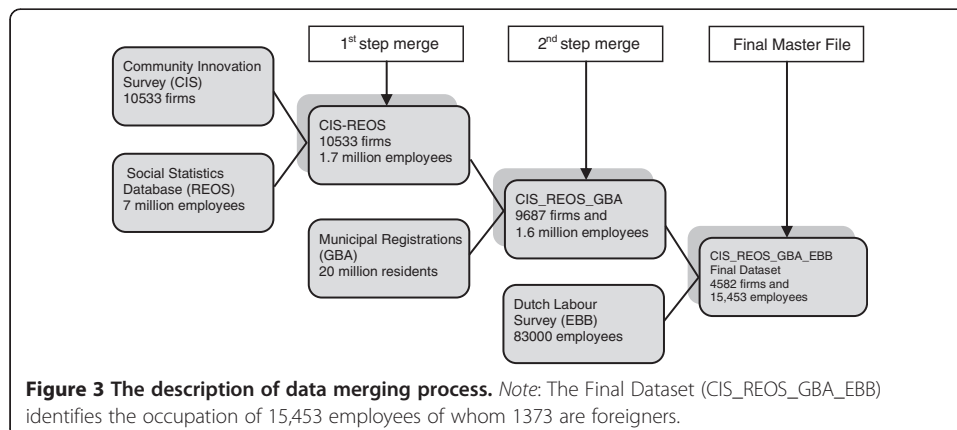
$1^{st}$ step merge

$2^{nd}$ step merge

Final Master File

Community Innovation Survey (CIS)
10533 firms

Social Statistics Database (REOS)
7 million employees

CIS-REOS
10533 firms
1.7 million employees

Municipal Registrations (GBA)
20 million residents

CIS_REOS_GBA
9687 firms and
1.6 million employees

Dutch Labour Survey (EBB)
83000 employees

CIS_REOS_GBA_EBB
Final Dataset
4582 firms and
15,453 employees

**Figure 3 The description of data merging process.** *Note*: The Final Dataset (CIS_REOS_GBA_EBB) identifies the occupation of 15,453 employees of whom 1373 are foreigners.